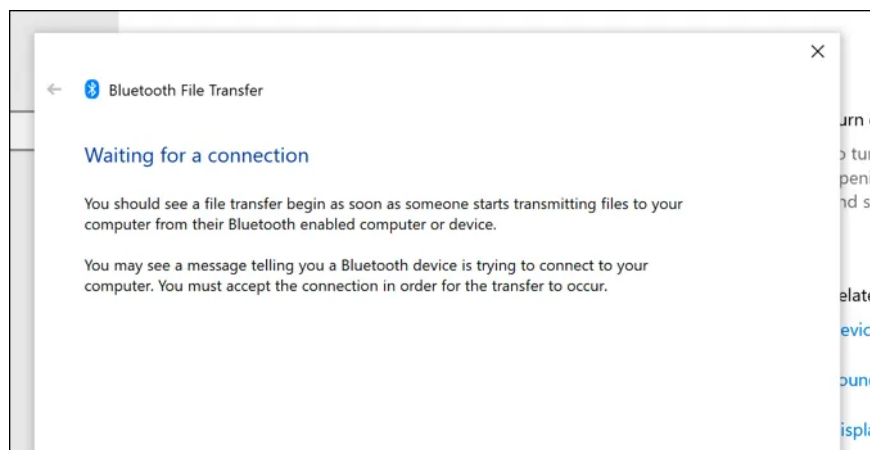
Bluetooth File Transfer

Waiting for a connection

You should see a file transfer begin as soon as someone starts transmitting files to your computer from their Bluetooth enabled computer or device.

You may see a message telling you a Bluetooth device is trying to connect to your computer. You must accept the connection in order for the transfer to occur.

urn
o tur
peni
nd s

elate
evic
ounc
ispla